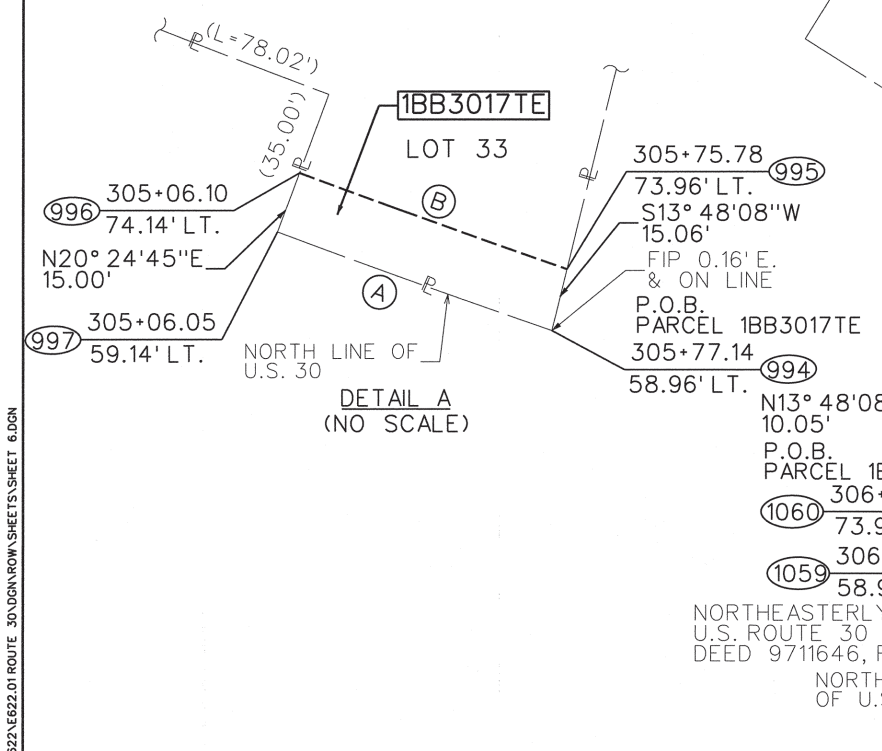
℄ (L=78.02')

(35.00')

℄

1BB3017TE

LOT 33

305+06.10
996
74.14' LT.

N20° 24'45"E
15.00'

B

A

℄

305+06.05
997
59.14' LT.

NORTH LINE OF
U.S. 30

DETAIL A
(NO SCALE)

℄

305+75.78
995
73.96' LT.

S13° 48'08"W
15.06'

FIP 0.16' E.
& ON LINE

P.O.B.
PARCEL 1BB3017TE

305+77.14
994
58.96' LT.

N13° 48'08
10.05'

P.O.B.
PARCEL 1E

306
1060
73.9

306
1059
58.9

NORTHEASTERLY
U.S. ROUTE 30
DEED 9711646, F

NORTH
OF U.S

522\E622.01 ROUTE 30\DGN\ROW\SHEETS\SHEET 6.DGN